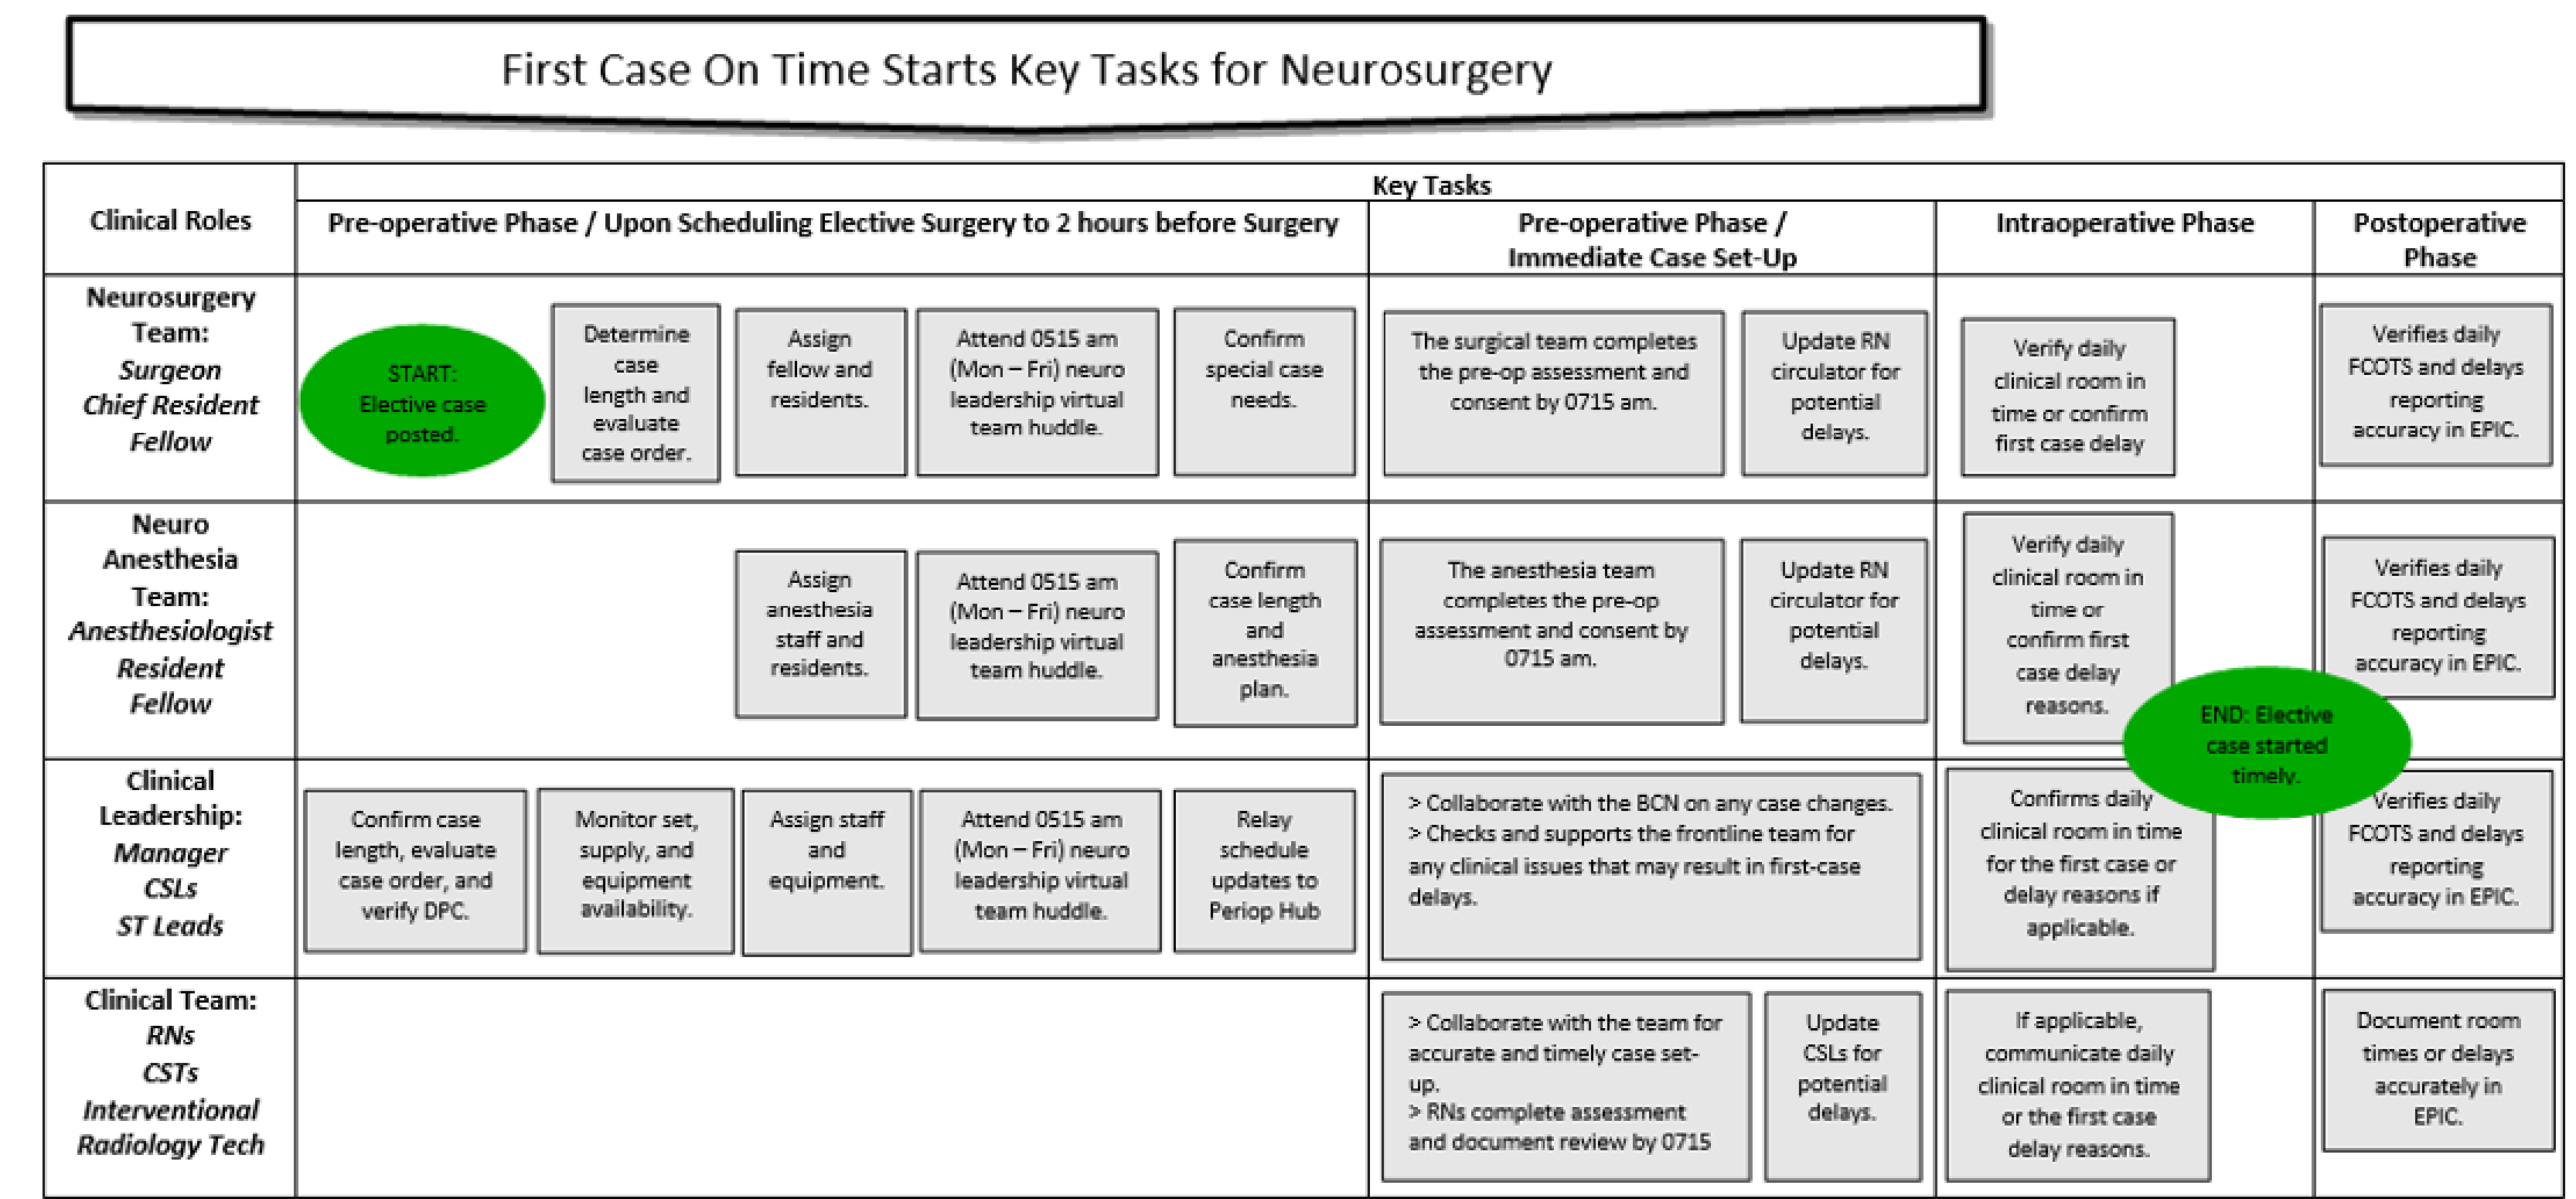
First Case On Time Starts Key Tasks for Neurosurgery

| Clinical Roles | Key Tasks: Pre-operative Phase / Upon Scheduling Elective Surgery to 2 hours before Surgery | Pre-operative Phase / Immediate Case Set-Up | Intraoperative Phase | Postoperative Phase |
|---|---|---|---|---|
| Neurosurgery Team: *Surgeon* *Chief Resident* *Fellow* | START: Elective case posted. / Determine case length and evaluate case order. / Assign fellow and residents. / Attend 0515 am (Mon – Fri) neuro leadership virtual team huddle. / Confirm special case needs. | The surgical team completes the pre-op assessment and consent by 0715 am. / Update RN circulator for potential delays. | Verify daily clinical room in time or confirm first case delay | Verifies daily FCOTS and delays reporting accuracy in EPIC. |
| Neuro Anesthesia Team: *Anesthesiologist* *Resident* *Fellow* | Assign anesthesia staff and residents. / Attend 0515 am (Mon – Fri) neuro leadership virtual team huddle. / Confirm case length and anesthesia plan. | The anesthesia team completes the pre-op assessment and consent by 0715 am. / Update RN circulator for potential delays. | Verify daily clinical room in time or confirm first case delay reasons. / END: Elective case started timely. | Verifies daily FCOTS and delays reporting accuracy in EPIC. |
| Clinical Leadership: *Manager* *CSLs* *ST Leads* | Confirm case length, evaluate case order, and verify DPC. / Monitor set, supply, and equipment availability. / Assign staff and equipment. / Attend 0515 am (Mon – Fri) neuro leadership virtual team huddle. / Relay schedule updates to Periop Hub | > Collaborate with the BCN on any case changes. > Checks and supports the frontline team for any clinical issues that may result in first-case delays. | Confirms daily clinical room in time for the first case or delay reasons if applicable. | Verifies daily FCOTS and delays reporting accuracy in EPIC. |
| Clinical Team: *RNs* *CSTs* *Interventional Radiology Tech* | | > Collaborate with the team for accurate and timely case set-up. > RNs complete assessment and document review by 0715 / Update CSLs for potential delays. | If applicable, communicate daily clinical room in time or the first case delay reasons. | Document room times or delays accurately in EPIC. |